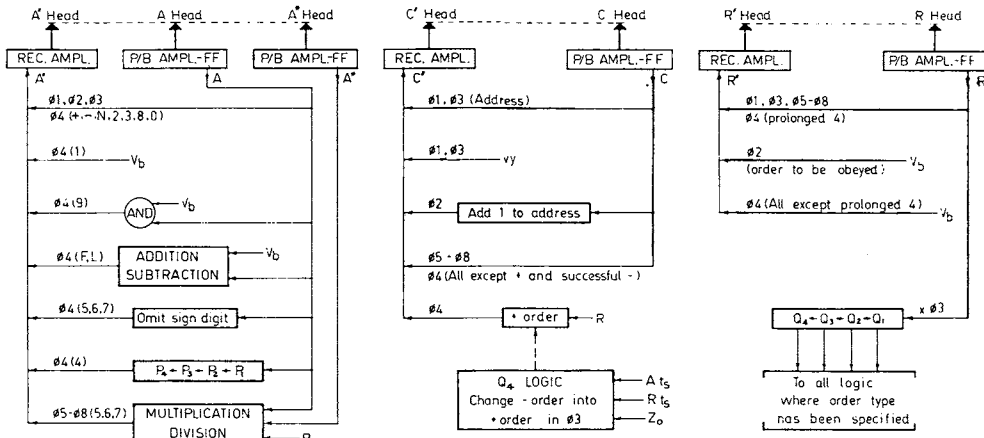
A' Head
A Head
A" Head
REC. AMPL.
P/B AMPL.-FF
P/B AMPL.-FF
A'
A
A"
ø1, ø2, ø3
ø4 (+,−,N, 2, 3, 8, 0)
ø4 (1)
$V_b$
ø4 (9)
AND
$V_b$
ø4 (F, L)
ADDITION
SUBTRACTION
$V_b$
ø4 (5, 6, 7)
Omit sign digit
ø4 (4)
$P_4 + P_3 + P_2 + R$
ø5 - ø8 (5, 6, 7)
MULTIPLICATION
DIVISION
R

C' Head
C Head
REC. AMPL.
P/B AMPL.-FF
C'
C
ø1, ø3 (Address)
ø1, ø3
vy
ø2
Add 1 to address
ø5 - ø8
ø4 (All except + and successful −)
ø4
+ order
R
$Q_4$ LOGIC
Change − order into + order in ø3
A $t_s$
R $t_s$
$Z_o$

R' Head
R Head
REC. AMPL.
P/B AMPL.-FF
R'
R
ø1, ø3, ø5-ø8
ø4 (prolonged 4)
ø2
(order to be obeyed)
$V_b$
ø4 (All except prolonged 4)
$V_b$
$Q_4 + Q_3 + Q_2 + Q_1$
x ø3
To all logic where order type has been specified